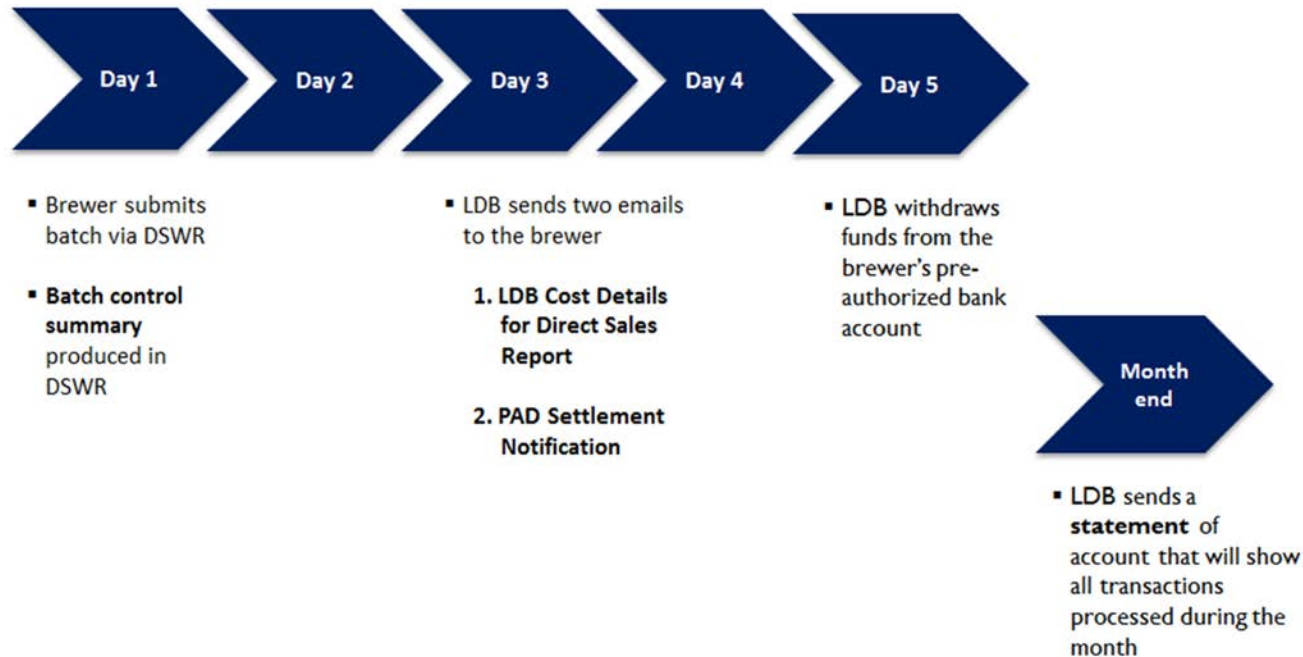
Day 1

Day 2

Day 3

Day 4

Day 5

- Brewer submits batch via DSWR

- **Batch control summary** produced in DSWR

- LDB sends two emails to the brewer

1. **LDB Cost Details for Direct Sales Report**

2. **PAD Settlement Notification**

- LDB withdraws funds from the brewer's pre-authorized bank account

Month end

- LDB sends a **statement** of account that will show all transactions processed during the month